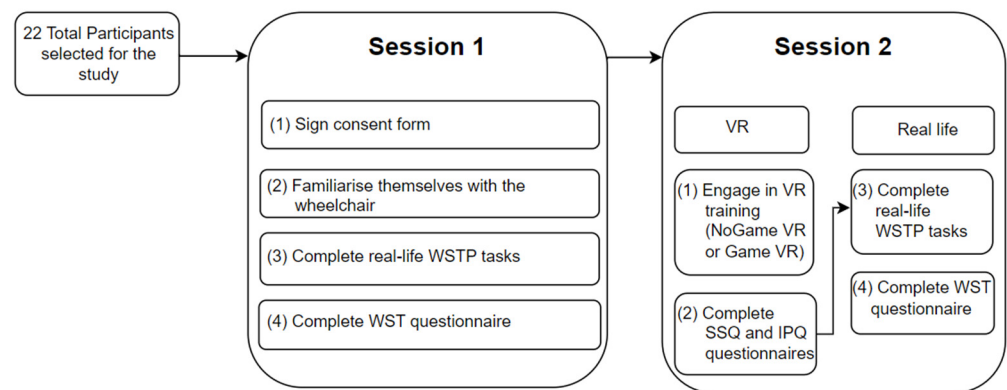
22 Total Participants selected for the study

Session 1

(1) Sign consent form

(2) Familiarise themselves with the wheelchair

(3) Complete real-life WSTP tasks

(4) Complete WST questionnaire

Session 2

VR

Real life

(1) Engage in VR training (NoGame VR or Game VR)

(2) Complete SSQ and IPQ questionnaires

(3) Complete real-life WSTP tasks

(4) Complete WST questionnaire